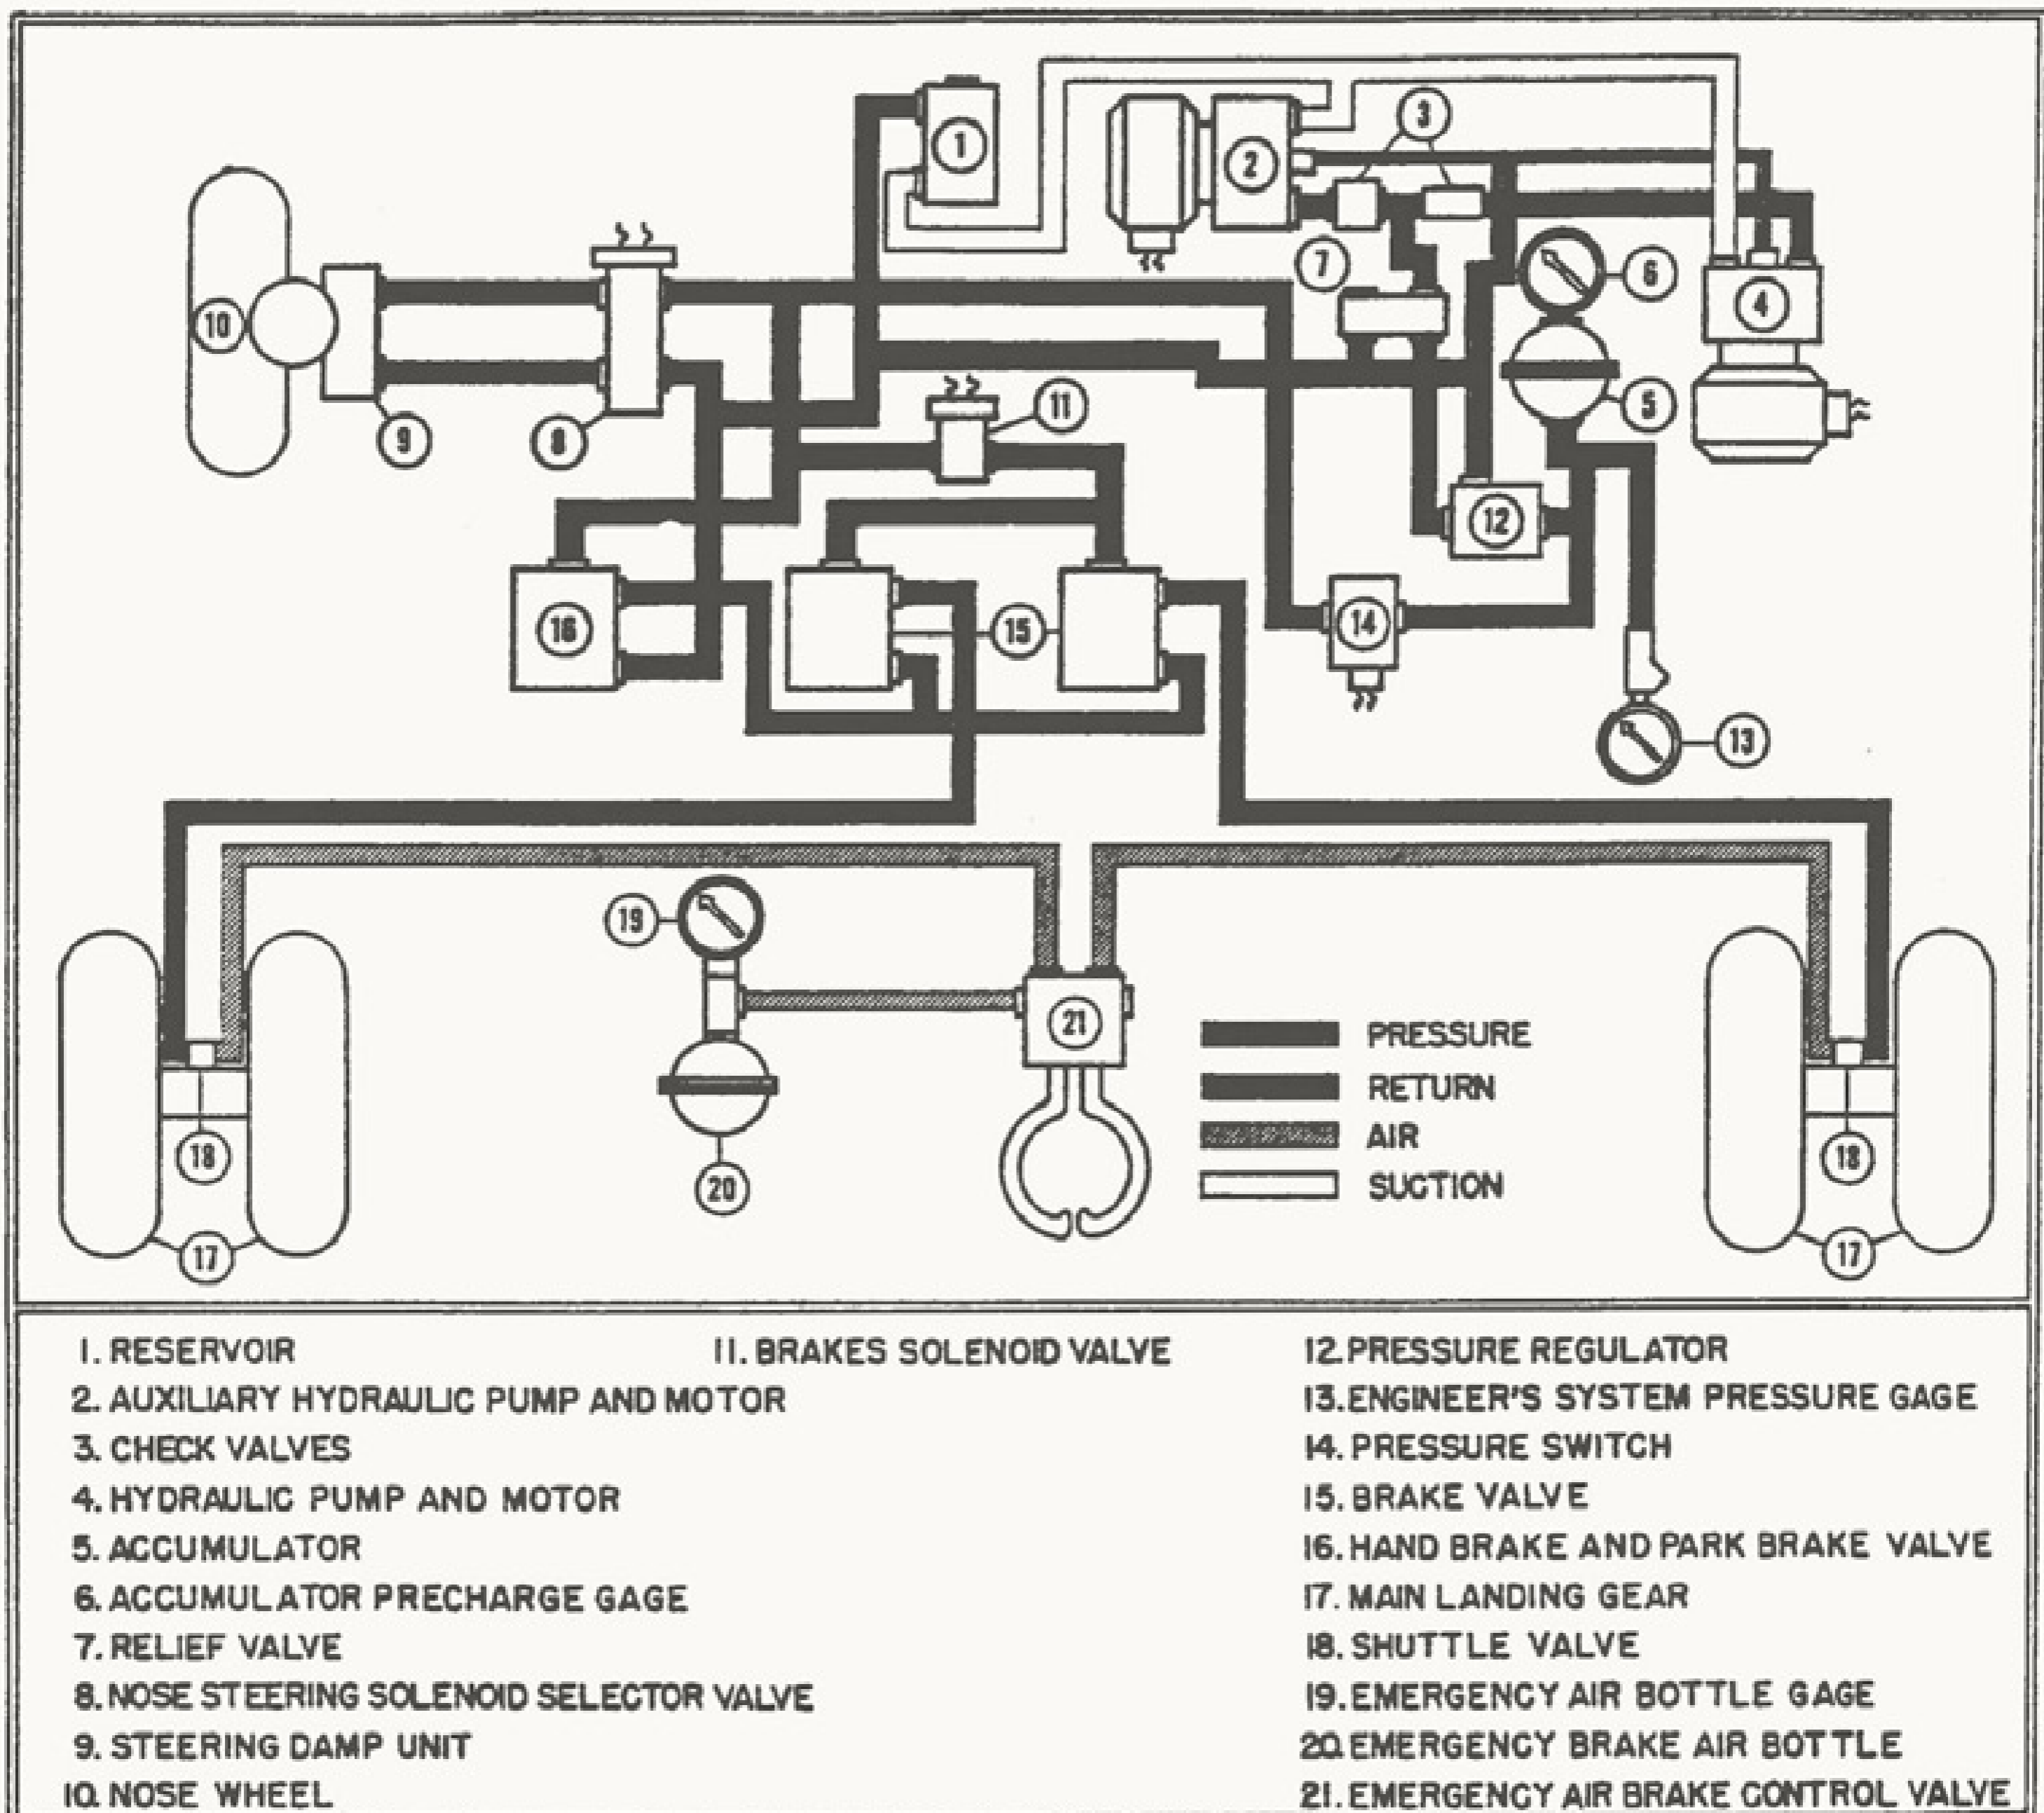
1
2
3
7
6
4
10
9
8
11
5
12
16
15
14
13
19
21
18
20
17
18
17

PRESSURE
RETURN
AIR
SUCTION

1. RESERVOIR
2. AUXILIARY HYDRAULIC PUMP AND MOTOR
3. CHECK VALVES
4. HYDRAULIC PUMP AND MOTOR
5. ACCUMULATOR
6. ACCUMULATOR PRECHARGE GAGE
7. RELIEF VALVE
8. NOSE STEERING SOLENOID SELECTOR VALVE
9. STEERING DAMP UNIT
10. NOSE WHEEL

11. BRAKES SOLENOID VALVE

12. PRESSURE REGULATOR
13. ENGINEER'S SYSTEM PRESSURE GAGE
14. PRESSURE SWITCH
15. BRAKE VALVE
16. HAND BRAKE AND PARK BRAKE VALVE
17. MAIN LANDING GEAR
18. SHUTTLE VALVE
19. EMERGENCY AIR BOTTLE GAGE
20. EMERGENCY BRAKE AIR BOTTLE
21. EMERGENCY AIR BRAKE CONTROL VALVE